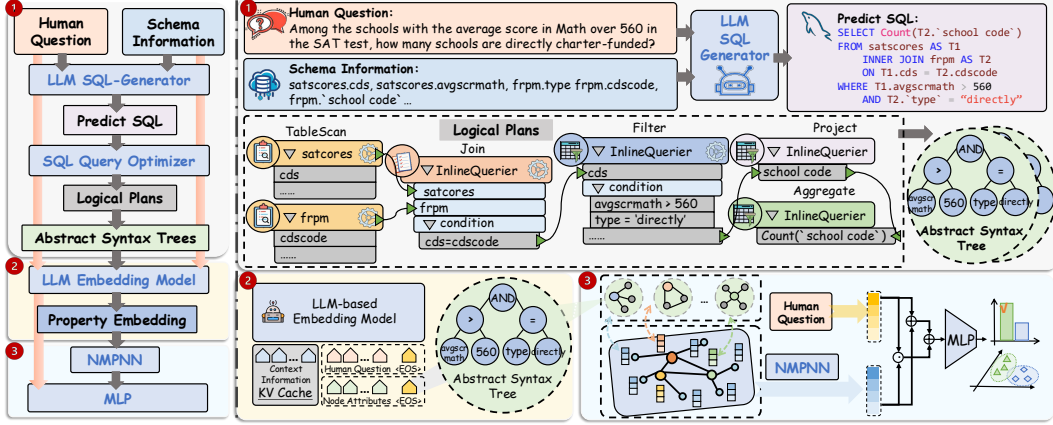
1
Human Question
Schema Information
LLM SQL-Generator
Predict SQL
SQL Query Optimizer
Logical Plans
Abstract Syntax Trees
2
LLM Embedding Model
Property Embedding
3
NMPNN
MLP

1
Human Question:
Among the schools with the average score in Math over 560 in the SAT test, how many schools are directly charter-funded?
Schema Information:
satscores.cds, satscores.avgscrmath, frpm.type frpm.cdscode, frpm.`school code` ...
LLM SQL Generator
Predict SQL:
SELECT Count(T2.`school code`)
FROM satscores AS T1
INNER JOIN frpm AS T2
ON T1.cds = T2.cdscode
WHERE T1.avgscrmath > 560
AND T2.`type` = "directly"

Logical Plans
TableScan
satcores
cds
......
frpm
cdscode
......
Join
InlineQuerier
satcores
frpm
condition
cds=cdscode
Filter
InlineQuerier
cds
condition
avgscrmath > 560
type = 'directly'
......
Project
InlineQuerier
school code
Aggregate
InlineQuerier
Count(`school code`)
AND
>
=
avgscr math
560
type
directly
Abstract Syntax Tree

2
LLM-based Embedding Model
Context Information
KV Cache
Human Question
EOS
Node Attributes
EOS
AND
>
=
avgscr math
560
type
directly
Abstract Syntax Tree

3
...
Human Question
NMPNN
MLP